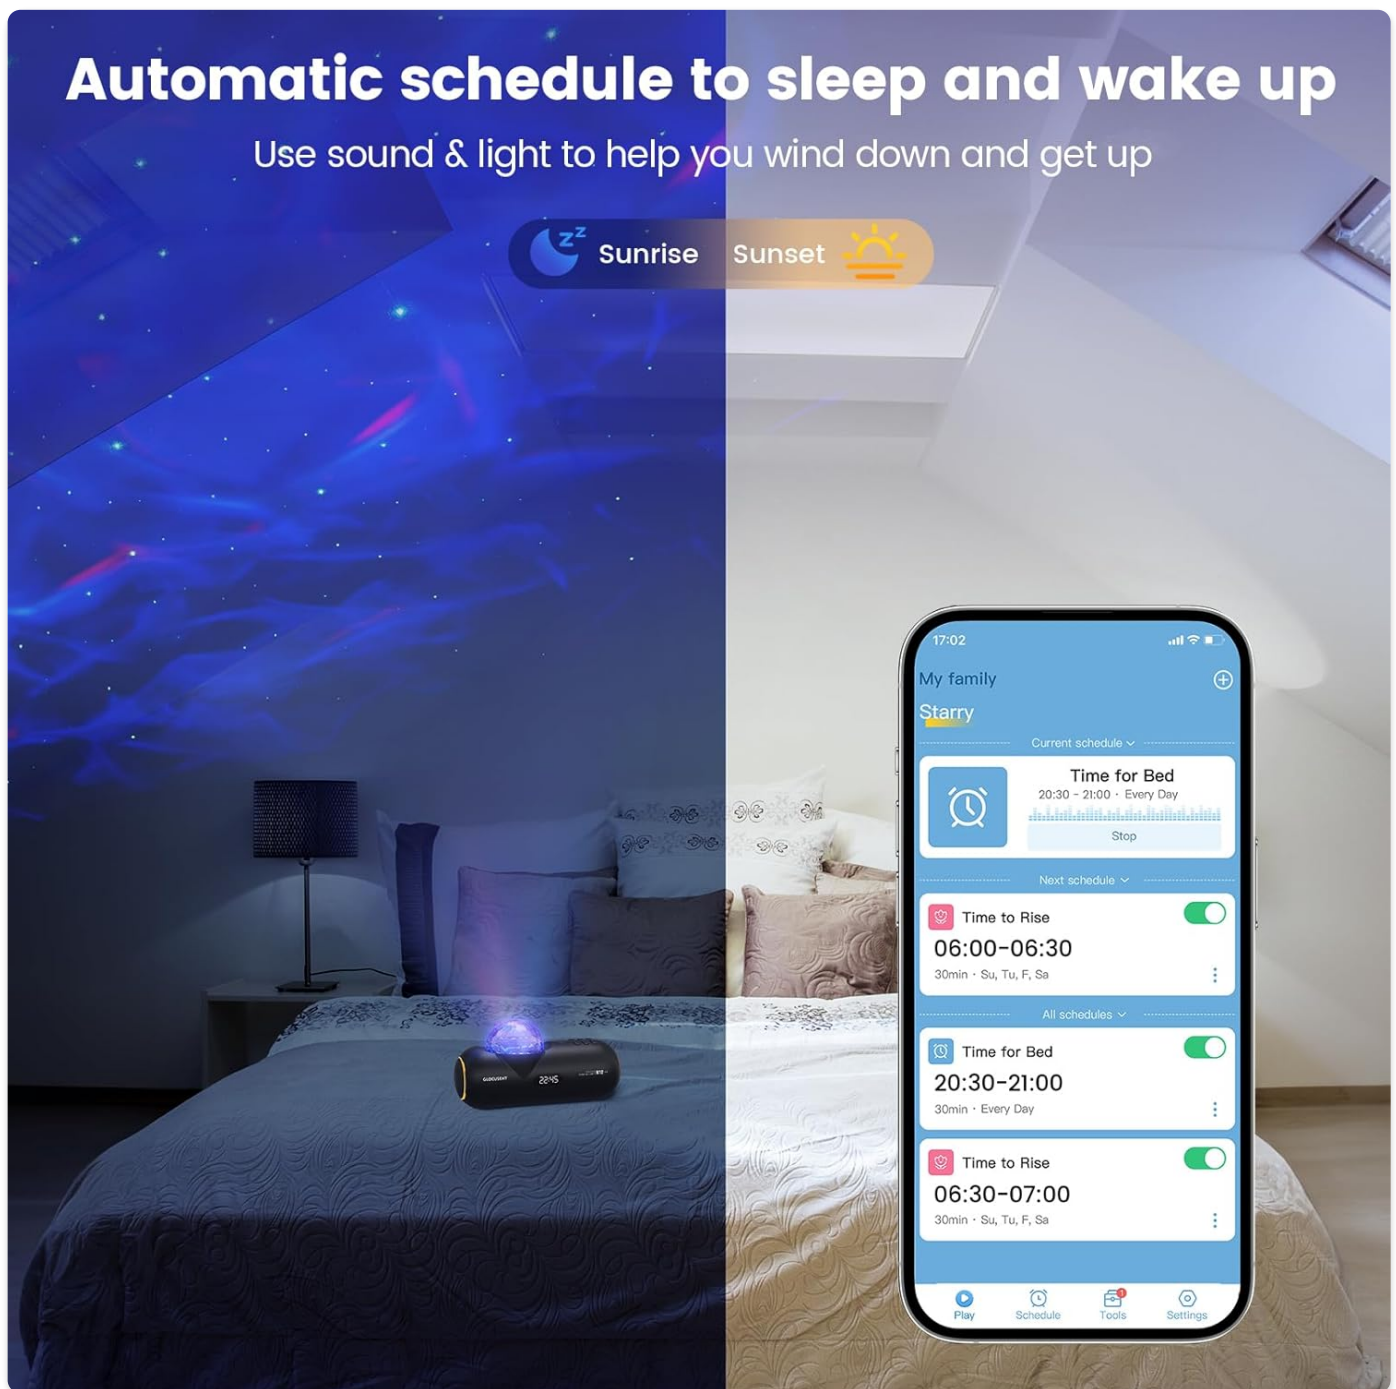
Automatic schedule to sleep and wake up

Use sound & light to help you wind down and get up

Sunrise Sunset

2245

17:02

My family

Starry

Current schedule

Time for Bed
20:30 - 21:00 · Every Day
Stop

Next schedule

Time to Rise
06:00-06:30
30min · Su, Tu, F, Sa

All schedules

Time for Bed
20:30-21:00
30min · Every Day

Time to Rise
06:30-07:00
30min · Su, Tu, F, Sa

Play Schedule Tools Settings